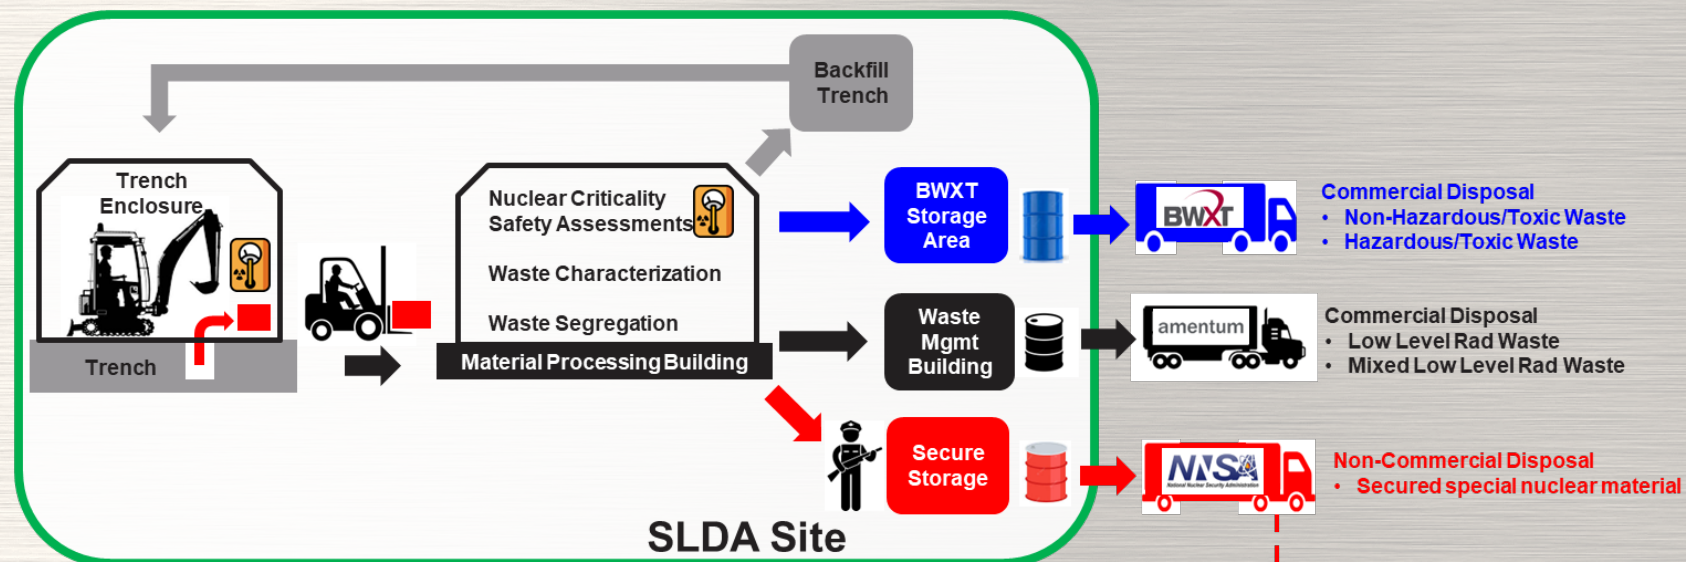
Backfill Trench

Trench Enclosure

Trench

Nuclear Criticality Safety Assessments

Waste Characterization

Waste Segregation

Material Processing Building

BWXT Storage Area

BWXT

Commercial Disposal
• Non-Hazardous/Toxic Waste
• Hazardous/Toxic Waste

Waste Mgmt Building

amentum

Commercial Disposal
• Low Level Rad Waste
• Mixed Low Level Rad Waste

Secure Storage

NNSA

Non-Commercial Disposal
• Secured special nuclear material

SLDA Site